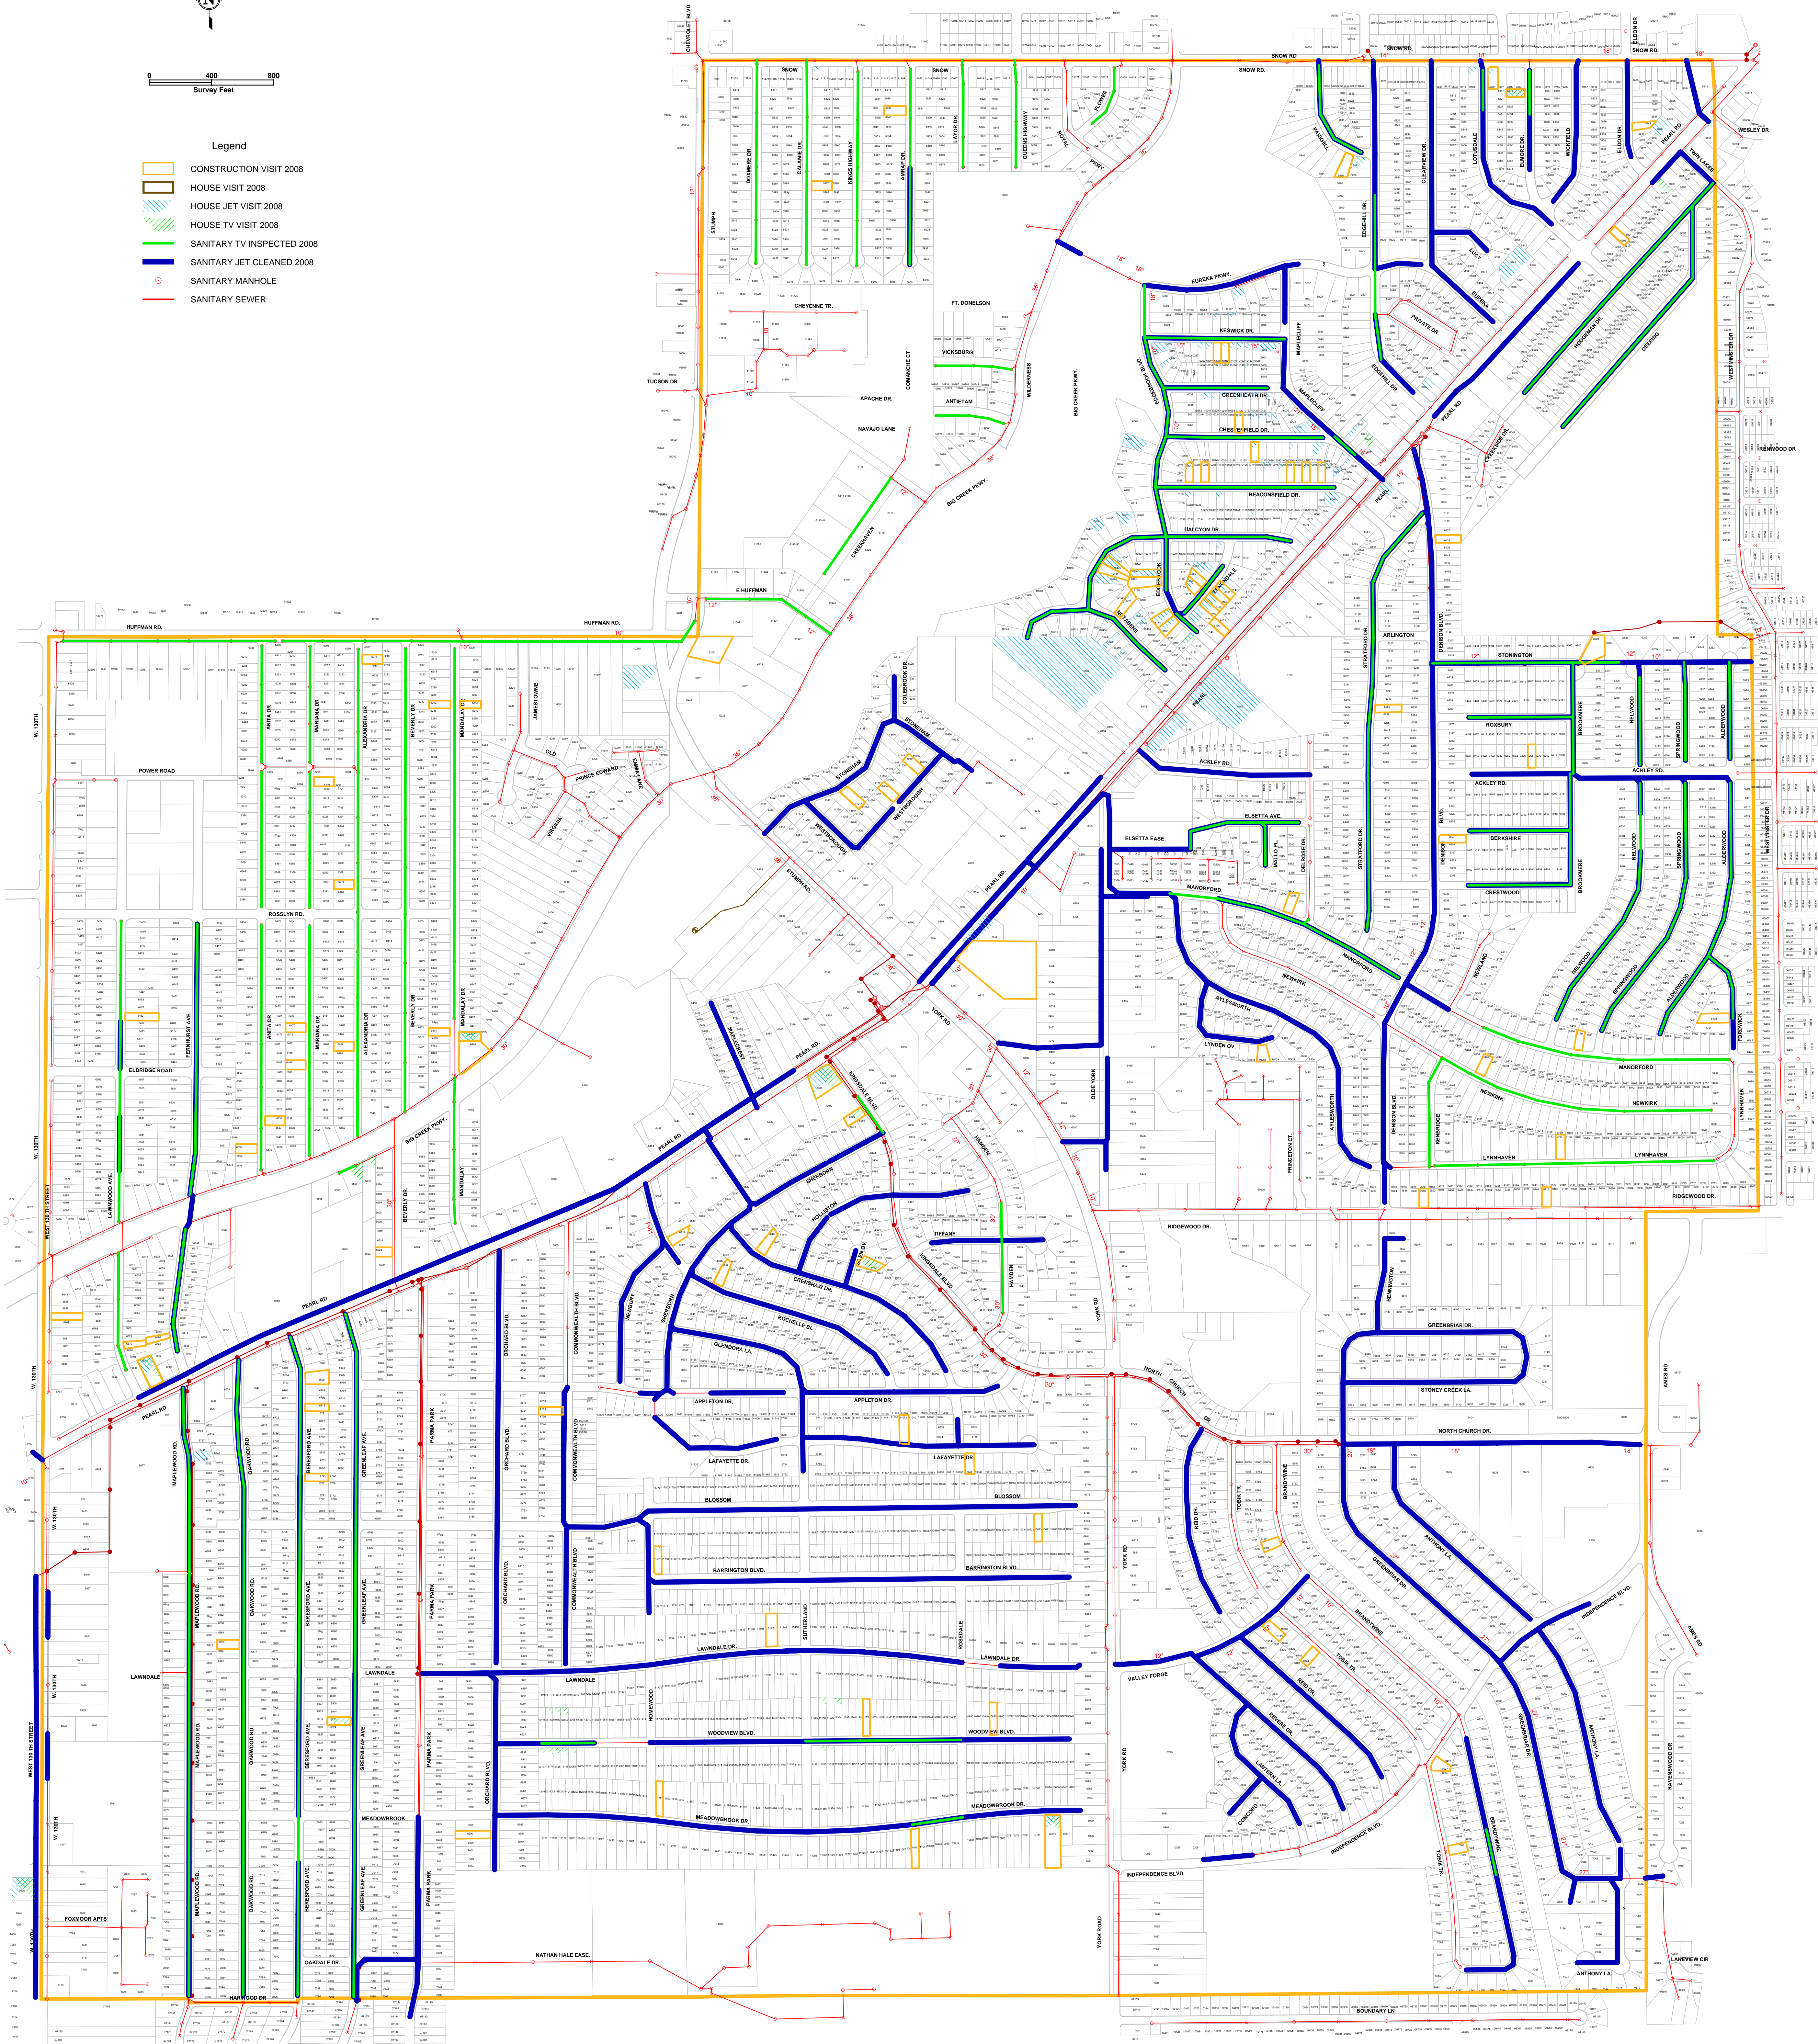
N

0 400 800
Survey Feet

Legend
CONSTRUCTION VISIT 2008
HOUSE VISIT 2008
HOUSE JET VISIT 2008
HOUSE TV VISIT 2008
SANITARY TV INSPECTED 2008
SANITARY JET CLEANED 2008
SANITARY MANHOLE
SANITARY SEWER

CHEVROLET BLVD
SNOW RD.
SNOW RD.
SNOW
SNOW
STUMPH
OXMERE DR.
CALAME DR.
KINGS HIGHWAY
AMRAP DR.
LATOR DR.
QUEENS HIGHWAY
ROYAL
FLOWER
PKWY.
PARNELL
EDGEHILL DR.
CLEARVIEW DR.
LOTUSDALE
ELMORE DR.
HICKFIELD
ELDON DR.
PEARL RD.
WESLEY DR
TWIN LAKES
LUCY
EUREKA
PRIVATE DR.
HOGEMAN DR.
DEERING
WESTMINSTER DR
RENWOOD DR
CHEYENNE TR.
TUCSON DR
FT. DONELSON
VICKSBURG
COMANCHE CT
APACHE DR.
NAVAJO LANE
ANTIETAM
WILDERNESS
BIG CREEK PKWY.
EUREKA PKWY.
KESWICK DR.
MAPLECLIFF
EDGEBROOK DR.
GREENHEATH DR.
CHESTERFIELD DR.
BEACONSFIELD DR.
HALCYON DR.
STRATFORD DR.
ARLINGTON
DENISON BLVD.
GREENVIEW
BIG CREEK PKWY.
GREENHAVEN
E HUFFMAN
HUFFMAN RD.
HUFFMAN RD.
W. 130TH
POWER ROAD
ANITA DR
MARIANA DR
ALEXANDRIA DR
BEVERLY DR
MANDALAY DR
JAMESTOWN
OLD
PRINCE EDWARD
EMMA LANE
VIRGINIA
COLEBROOK DR.
STONEHAM
WESTBOROUGH
STUMPH RD.
PEARL RD.
ACKLEY RD.
ELSETTA AVE.
ELSETTA EASE.
MALLORY
DELROSE DR.
MANORFORD
NEWKIRK
AYLESWORTH
LYNDEN OV.
STONINGTON
ROXBURY
BROOKMERE
NELWOOD
SPRINGWOOD
ALDERWOOD
ACKLEY RD.
BERKSHIRE
CRESTWOOD
NEWLAND
FORDWICK
LYNNHAVEN
RIDGEWOOD DR.
ROSSLYN RD.
ELDRIDGE ROAD
FERNHURST AVE.
LARKWOOD AVE.
WEST 130TH STREET
YORK RD
OLDE YORK
PRINCETON CT.
MANCHESTER
KINGSDALE BLVD.
HAMDEN
BIG CREEK PKWY.
MANDALAY
SHERBORN
HOLLISTON
TIFFANY
CRENSHAW DR.
ROCHELLE BL.
GLENDORA LA.
NEWBURY
APPLETON DR.
LAFAYETTE DR.
BLOSSOM
BARRINGTON BLVD.
LAWNDALE DR.
SUTHERLAND
ROSEDALE
WOODVIEW BLVD.
MEADOWBROOK DR.
HOMEWOOD
ORCHARD BLVD.
COMMONWEALTH BLVD
PARMA PARK
MAPLEWOOD RD.
OAKWOOD RD.
BERESFORD AVE.
GREENLEAF AVE.
PEARL RD
LAWNDALE
FOXMOOR APTS
HARWOOD DR.
OAKDALE DR.
NATHAN HALE EASE.
YORK ROAD
RIDGEWOOD DR.
BENNINGTON
GREENBRIAR DR.
STONEY CREEK LA.
NORTH CHURCH DR.
NORTH CHURCH DR.
REID DR.
TOBIK TR.
BRANDYWINE
ANTHONY LA.
GREENBRIAR DR.
INDEPENDENCE BLVD.
VALLEY FORGE
REVERE DR.
LANTERN LA
CONCORD
INDEPENDENCE BLVD.
RAVENSWOOD DR
AMES RD
ANTHONY LA.
LAKEVIEW CIR
BOUNDARY LN